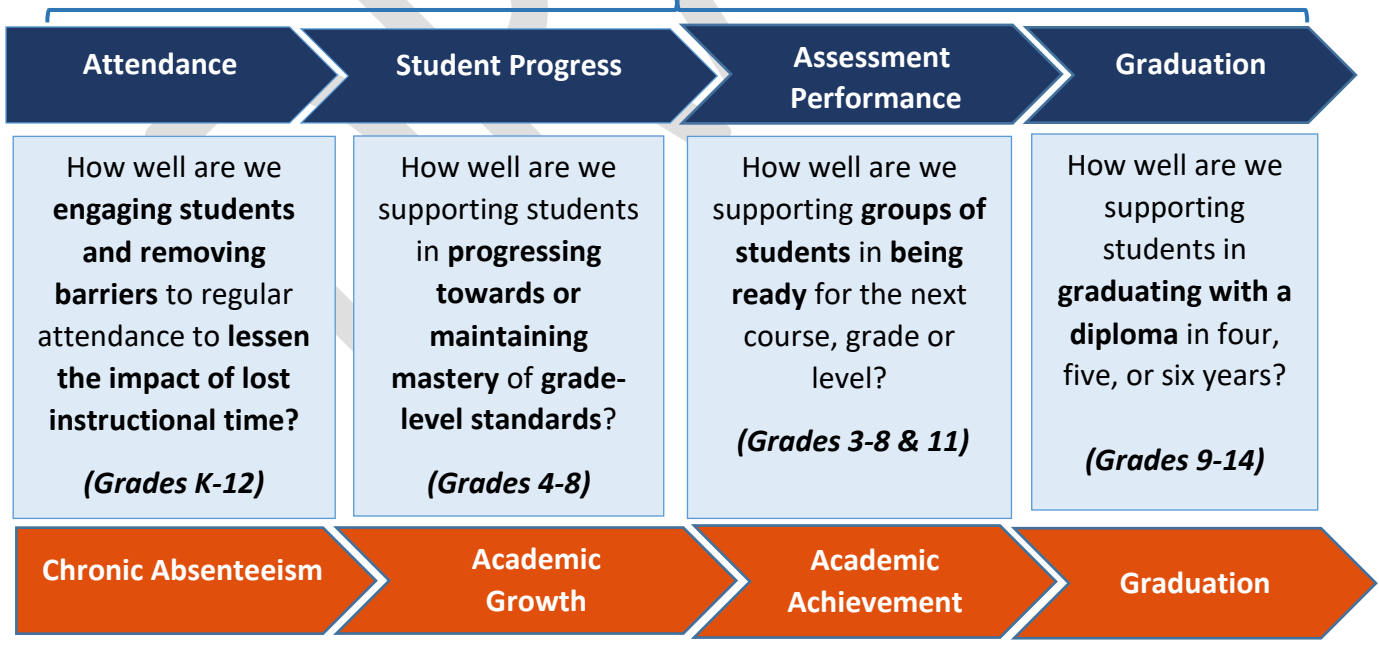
Attendance

How well are we **engaging students and removing barriers** to regular attendance to **lessen the impact of lost instructional time?**

***(Grades K-12)***

Chronic Absenteeism

Student Progress

How well are we supporting students in **progressing towards or maintaining mastery** of **grade-level standards**?

***(Grades 4-8)***

Academic Growth

Assessment Performance

How well are we supporting **groups of students** in **being ready** for the next course, grade or level?

***(Grades 3-8 & 11)***

Academic Achievement

Graduation

How well are we supporting students in **graduating with a diploma** in four, five, or six years?

***(Grades 9-14)***

Graduation